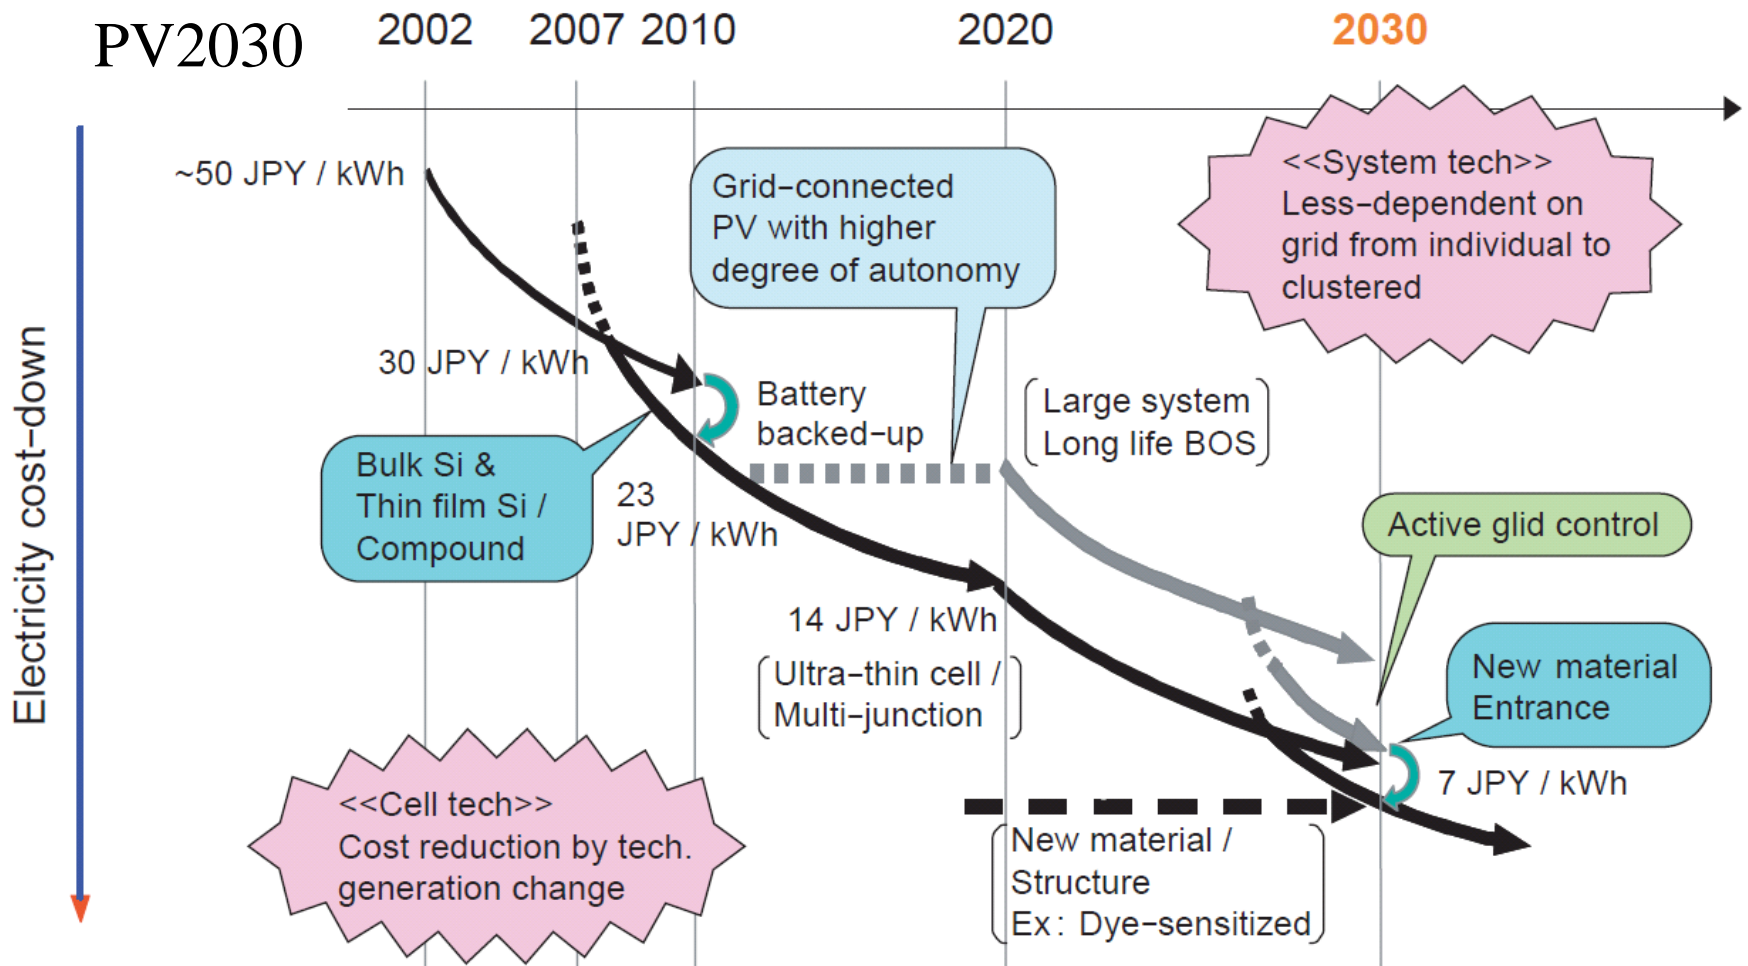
PV2030

2002 2007 2010 2020 2030

Electricity cost-down

~50 JPY / kWh

30 JPY / kWh

23 JPY / kWh

14 JPY / kWh

7 JPY / kWh

Grid-connected PV with higher degree of autonomy

<<System tech>> Less-dependent on grid from individual to clustered

Battery backed-up

Large system Long life BOS

Bulk Si & Thin film Si / Compound

Active glid control

New material Entrance

Ultra-thin cell / Multi-junction

<<Cell tech>> Cost reduction by tech. generation change

New material / Structure Ex: Dye-sensitized